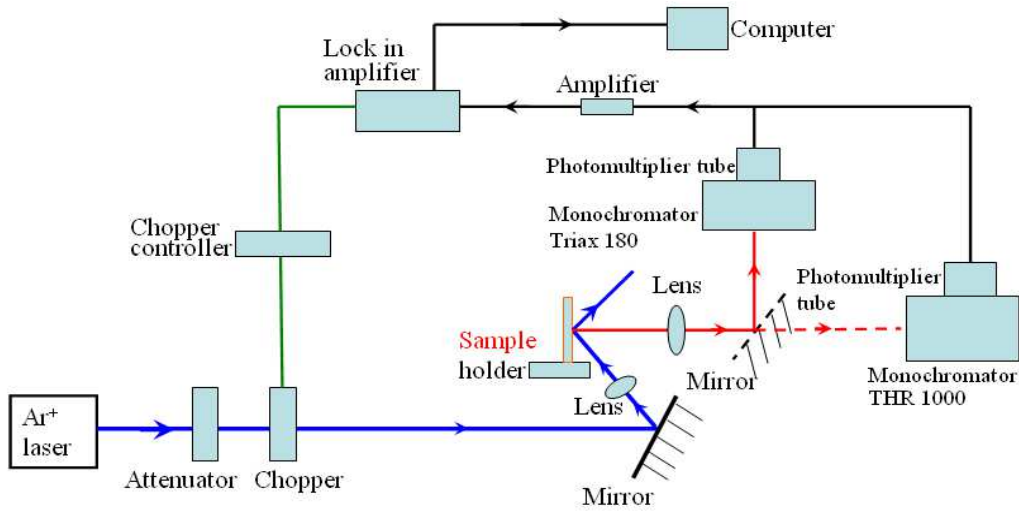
Computer

Lock in amplifier

Amplifier

Photomultiplier tube

Monochromator Triax 180

Chopper controller

Lens

Photomultiplier tube

Sample holder

Mirror

Monochromator THR 1000

Lens

$Ar^+$ laser

Attenuator

Chopper

Mirror